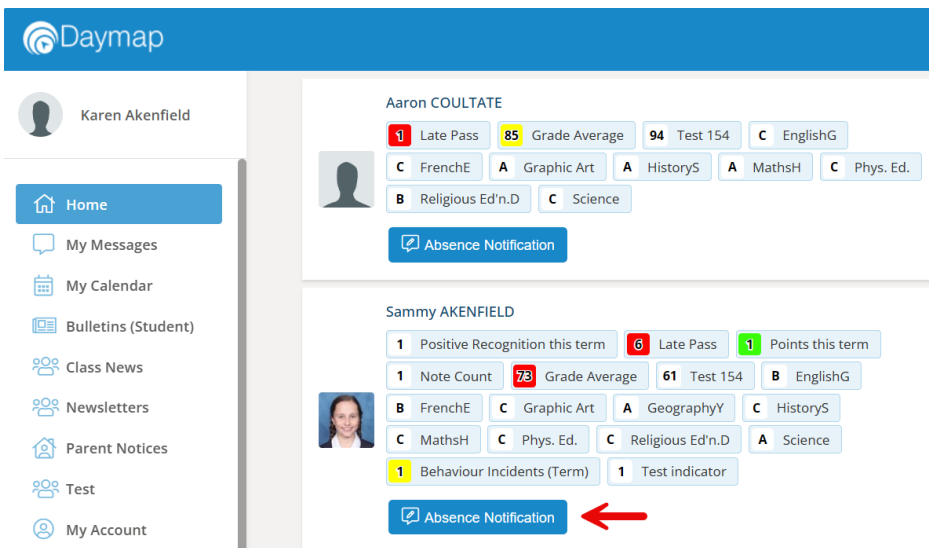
Daymap

Karen Akenfield

Home
My Messages
My Calendar
Bulletins (Student)
Class News
Newsletters
Parent Notices
Test
My Account

Aaron COULTATE

1 Late Pass | 85 Grade Average | 94 Test 154 | C EnglishG | C FrenchE | A Graphic Art | A HistoryS | A MathsH | C Phys. Ed. | B Religious Ed'n.D | C Science

Absence Notification

Sammy AKENFIELD

1 Positive Recognition this term | 6 Late Pass | 1 Points this term | 1 Note Count | 73 Grade Average | 61 Test 154 | B EnglishG | B FrenchE | C Graphic Art | A GeographyY | C HistoryS | C MathsH | C Phys. Ed. | C Religious Ed'n.D | A Science | 1 Behaviour Incidents (Term) | 1 Test indicator

Absence Notification